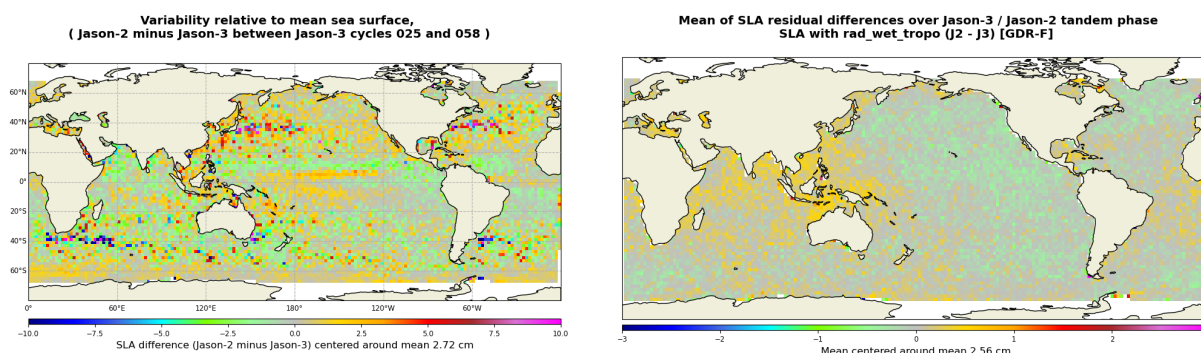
Variability relative to mean sea surface,
( Jason-2 minus Jason-3 between Jason-3 cycles 025 and 058 )

60°N
40°N
20°N
0°
20°S
40°S
60°S

0° 60°E 120°E 180° 120°W 60°W

−10.0 −7.5 −5.0 −2.5 0.0 2.5 5.0 7.5 10.0

SLA difference (Jason-2 minus Jason-3) centered around mean 2.72 cm

Mean of SLA residual differences over Jason-3 / Jason-2 tandem phase
SLA with rad_wet_tropo (J2 - J3) [GDR-F]

−3 −2 −1 0 1 2

Mean centered around mean 2.56 cm